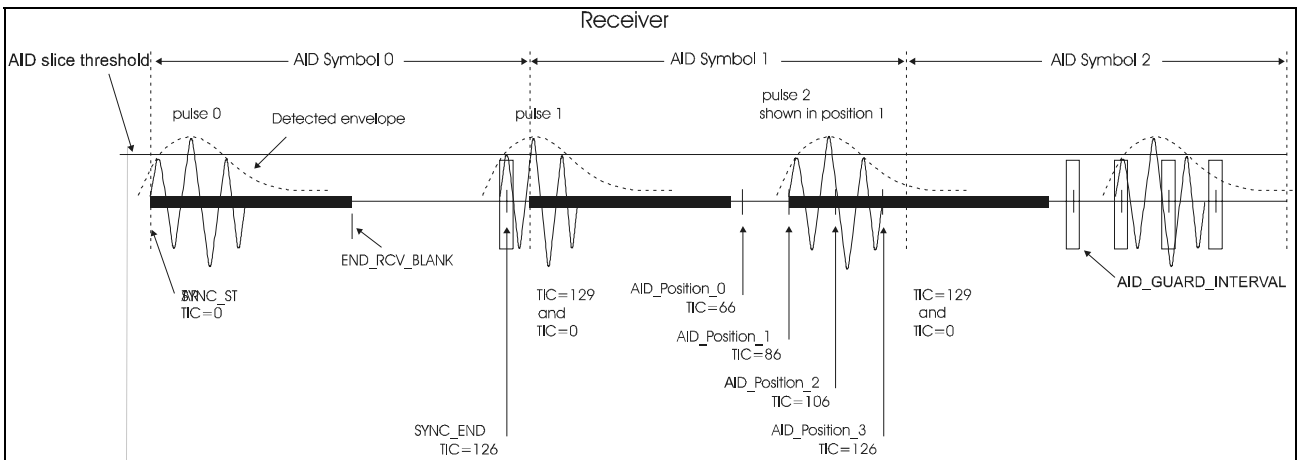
Receiver

AID slice threshold

AID Symbol 0

AID Symbol 1

AID Symbol 2

pulse 0

Detected envelope

pulse 1

pulse 2
shown in position 1

END_RCV_BLANK

SYNC_ST
TIC=0

TIC=129
and
TIC=0

AID_Position_0
TIC=66

AID_Position_1
TIC=86

AID_Position_2
TIC=106

AID_Position_3
TIC=126

TIC=129
and
TIC=0

AID_GUARD_INTERVAL

SYNC_END
TIC=126